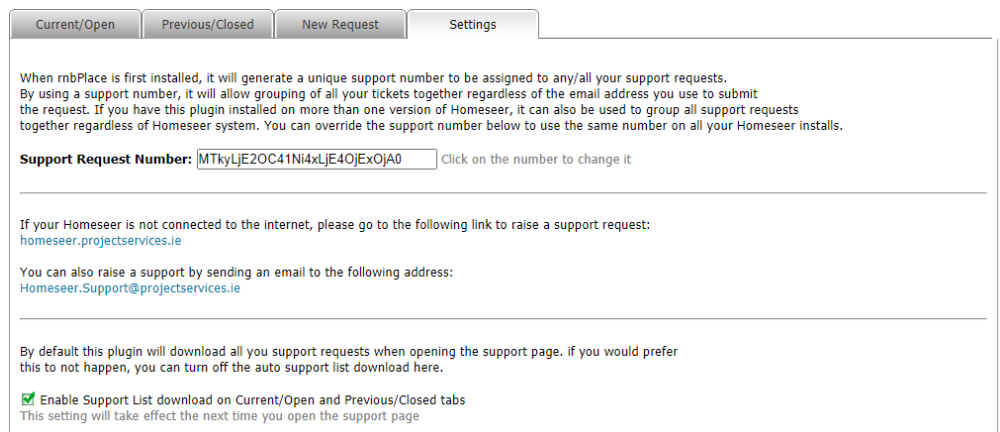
Current/Open Previous/Closed New Request Settings

When rnbPlace is first installed, it will generate a unique support number to be assigned to any/all your support requests. By using a support number, it will allow grouping of all your tickets together regardless of the email address you use to submit the request. If you have this plugin installed on more than one version of Homeseer, it can also be used to group all support requests together regardless of Homeseer system. You can override the support number below to use the same number on all your Homeseer installs.

Support Request Number: MTkyLjE2OC41Ni4xLjE4OjExOjA0 Click on the number to change it

If your Homeseer is not connected to the internet, please go to the following link to raise a support request:
homeseer.projectservices.ie

You can also raise a support by sending an email to the following address:
Homeseer.Support@projectservices.ie

By default this plugin will download all you support requests when opening the support page. if you would prefer this to not happen, you can turn off the auto support list download here.

Enable Support List download on Current/Open and Previous/Closed tabs
This setting will take effect the next time you open the support page